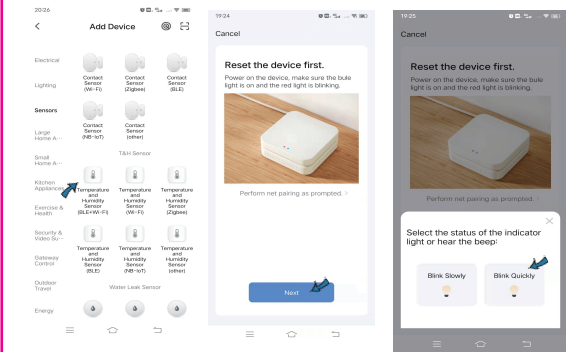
20:26

<

Add Device

Electrical

Lighting

Sensors

Large Home A···

Small Home A···

Kitchen Appliances

Exercise & Health

Security & Video Su···

Gateway Control

Outdoor Travel

Energy

Contact Sensor (Wi-Fi)

Contact Sensor (Zigbee)

Contact Sensor (BLE)

Contact Sensor (NB-IoT)

Contact Sensor (other)

T&H Sensor

Temperature and Humidity Sensor (BLE+Wi-Fi)

Temperature and Humidity Sensor (Wi-Fi)

Temperature and Humidity Sensor (Zigbee)

Temperature and Humidity Sensor (BLE)

Temperature and Humidity Sensor (NB-IoT)

Temperature and Humidity Sensor (other)

Water Leak Sensor

19:24

Cancel

Reset the device first.

Power on the device, make sure the bule light is on and the red light is blinking.

Perform net pairing as prompted. >

Next

19:25

Cancel

Reset the device first.

Power on the device, make sure the bule light is on and the red light is blinking.

Perform net pairing as prompted. >

×

Select the status of the indicator light or hear the beep:

Blink Slowly

Blink Quickly